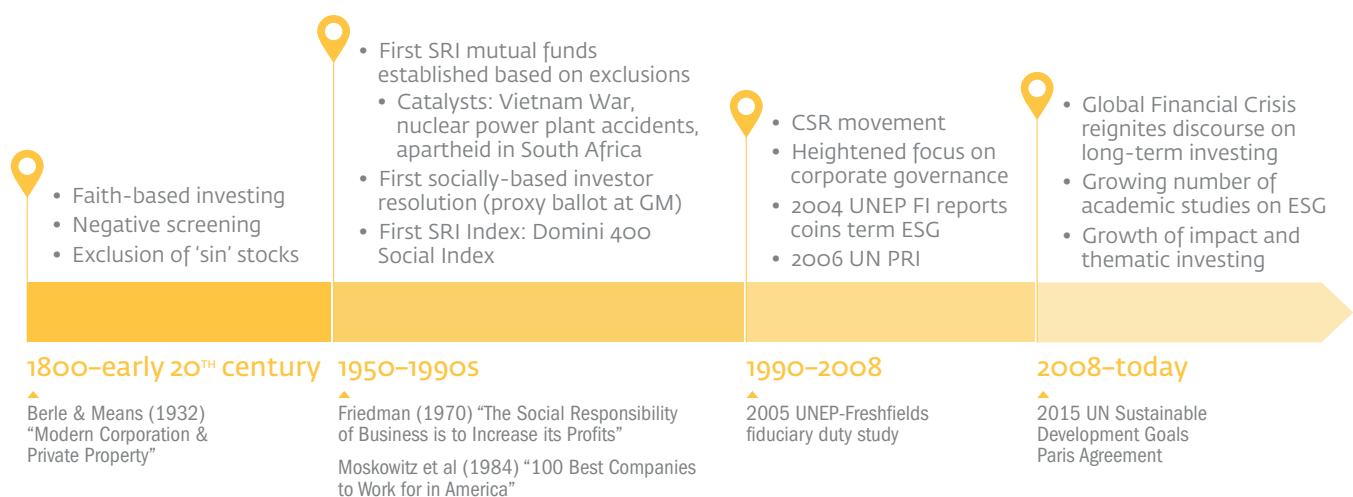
• Faith-based investing
• Negative screening
• Exclusion of 'sin' stocks

• First SRI mutual funds established based on exclusions
  • Catalysts: Vietnam War, nuclear power plant accidents, apartheid in South Africa
• First socially-based investor resolution (proxy ballot at GM)
• First SRI Index: Domini 400 Social Index

• CSR movement
• Heightened focus on corporate governance
• 2004 UNEP FI reports coins term ESG
• 2006 UN PRI

• Global Financial Crisis reignites discourse on long-term investing
• Growing number of academic studies on ESG
• Growth of impact and thematic investing

1800–early 20$^{TH}$ century

Berle & Means (1932) "Modern Corporation & Private Property"

1950–1990s

Friedman (1970) "The Social Responsibility of Business is to Increase its Profits"

Moskowitz et al (1984) "100 Best Companies to Work for in America"

1990–2008

2005 UNEP-Freshfields fiduciary duty study

2008–today

2015 UN Sustainable Development Goals
Paris Agreement